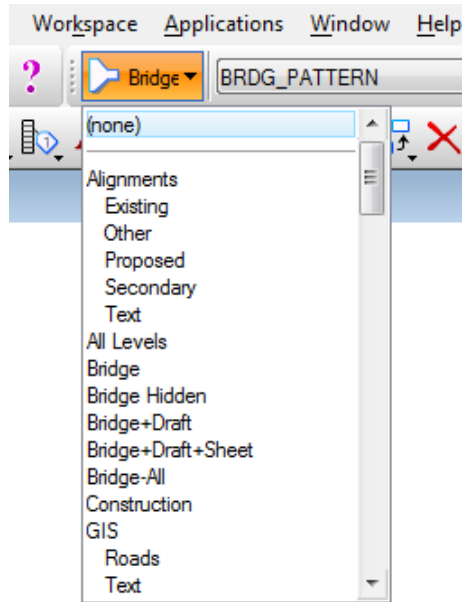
Workspace Applications Window Help

?
Bridge
BRDG_PATTERN

(none)

Alignments
Existing
Other
Proposed
Secondary
Text
All Levels
Bridge
Bridge Hidden
Bridge+Draft
Bridge+Draft+Sheet
Bridge-All
Construction
GIS
Roads
Text